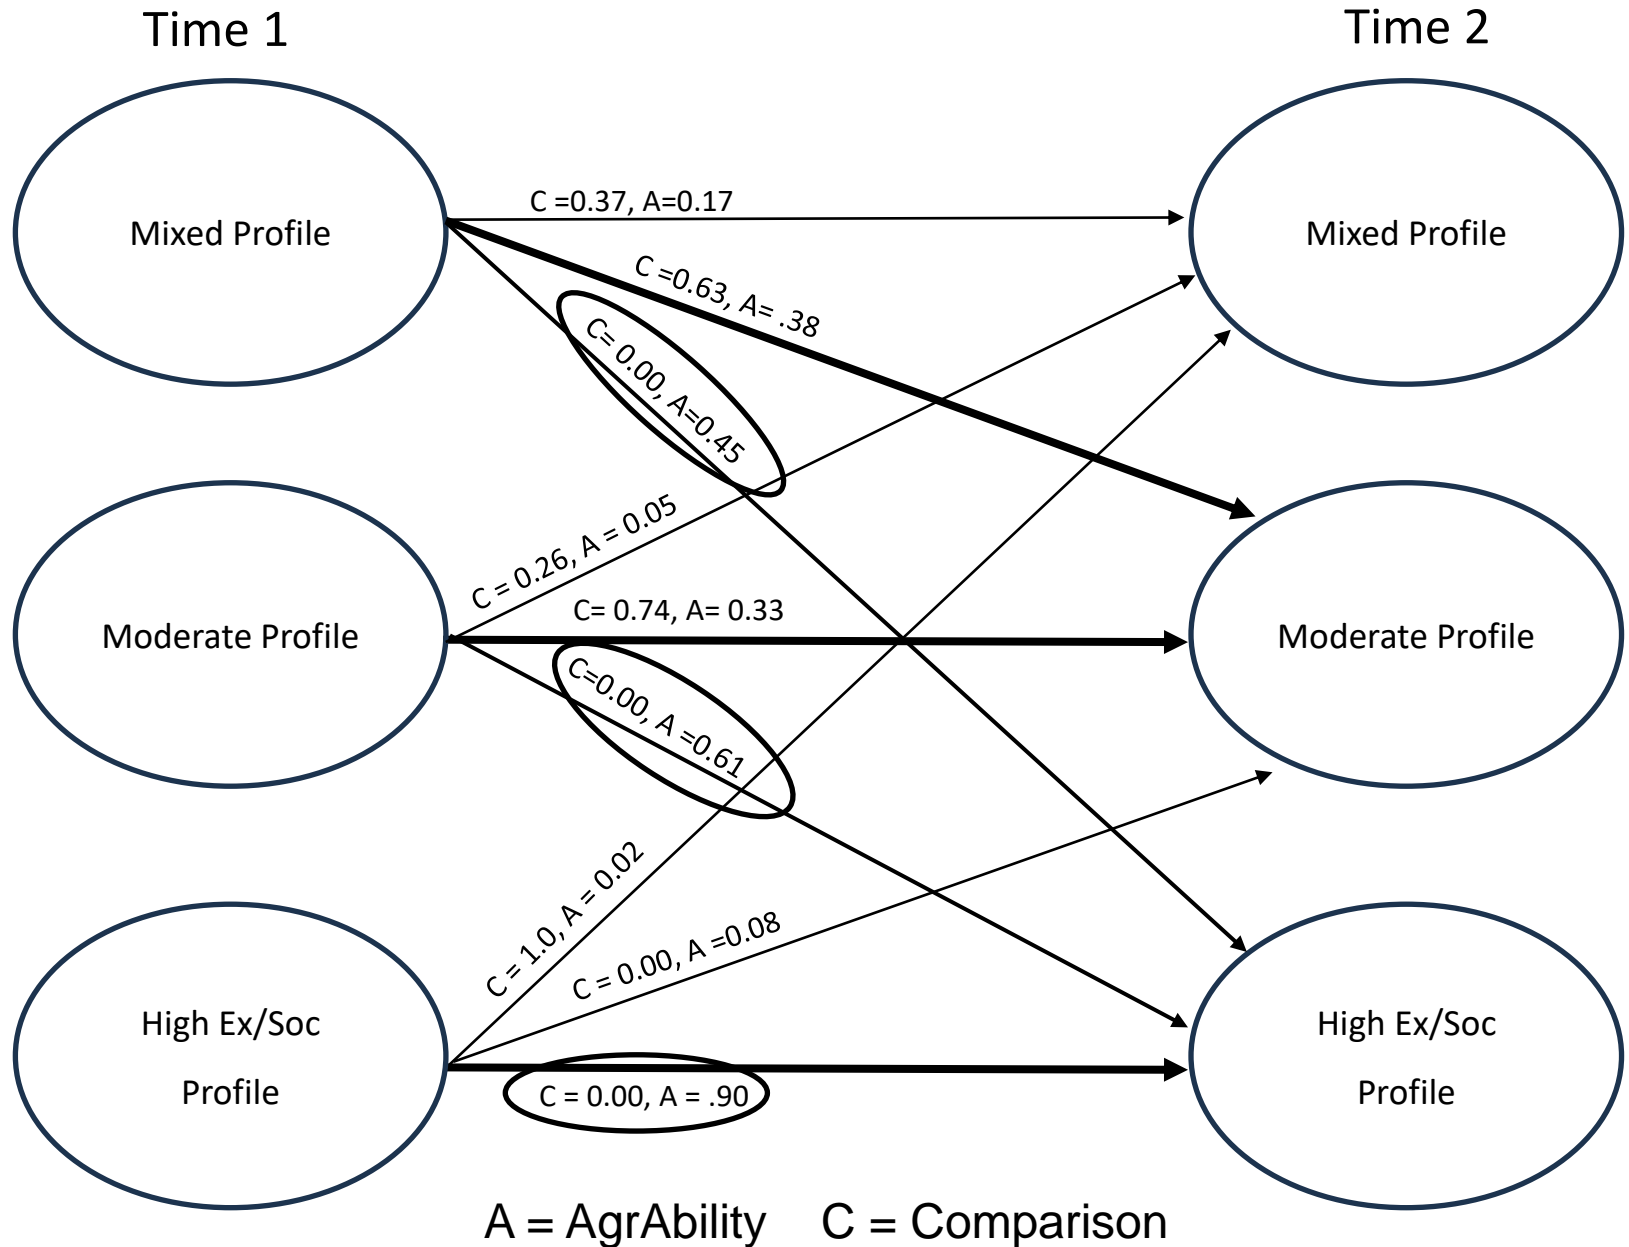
Time 1

Time 2

Mixed Profile

Mixed Profile

C =0.37, A=0.17

C =0.63, A= .38

C= 0.00, A=0.45

C = 0.26, A = 0.05

Moderate Profile

C= 0.74, A= 0.33

Moderate Profile

C=0.00, A =0.61

C = 1.0, A = 0.02

C = 0.00, A =0.08

High Ex/Soc Profile

C = 0.00, A = .90

High Ex/Soc Profile

A = AgrAbility C = Comparison